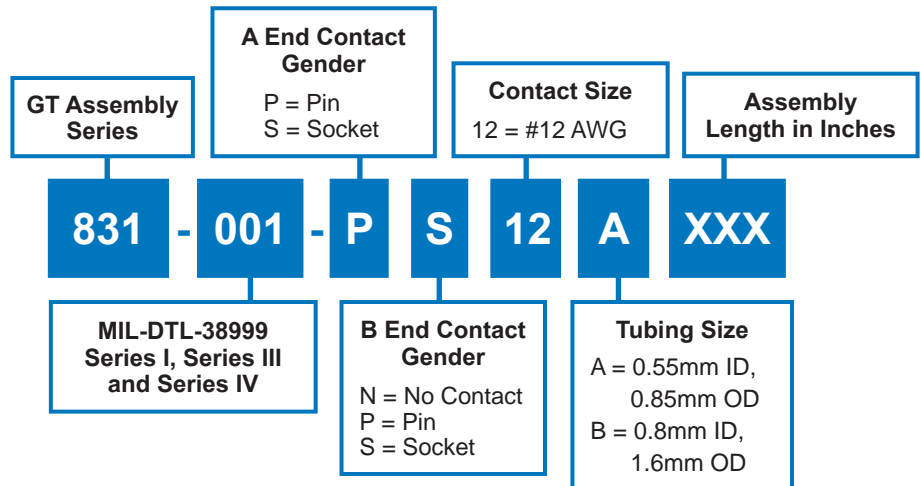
A End Contact Gender
P = Pin
S = Socket

GT Assembly Series

Contact Size
12 = #12 AWG

Assembly Length in Inches

831 - 001 - P S 12 A XXX

MIL-DTL-38999 Series I, Series III and Series IV

B End Contact Gender
N = No Contact
P = Pin
S = Socket

Tubing Size
A = 0.55mm ID, 0.85mm OD
B = 0.8mm ID, 1.6mm OD